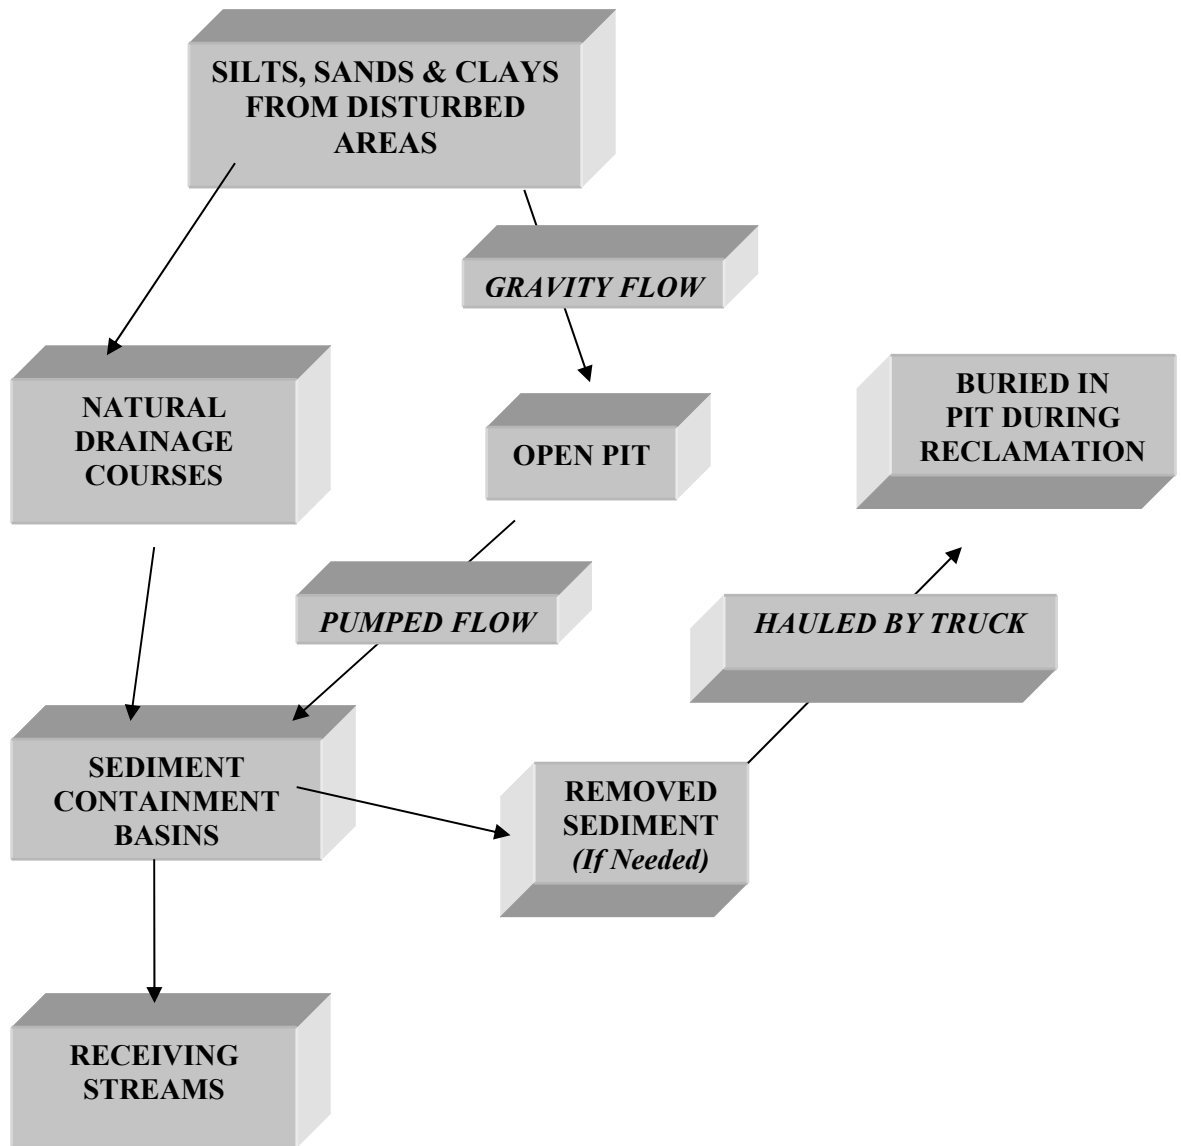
SILTS, SANDS & CLAYS FROM DISTURBED AREAS

GRAVITY FLOW

NATURAL DRAINAGE COURSES

OPEN PIT

BURIED IN PIT DURING RECLAMATION

PUMPED FLOW

HAULED BY TRUCK

SEDIMENT CONTAINMENT BASINS

REMOVED SEDIMENT (If Needed)

RECEIVING STREAMS